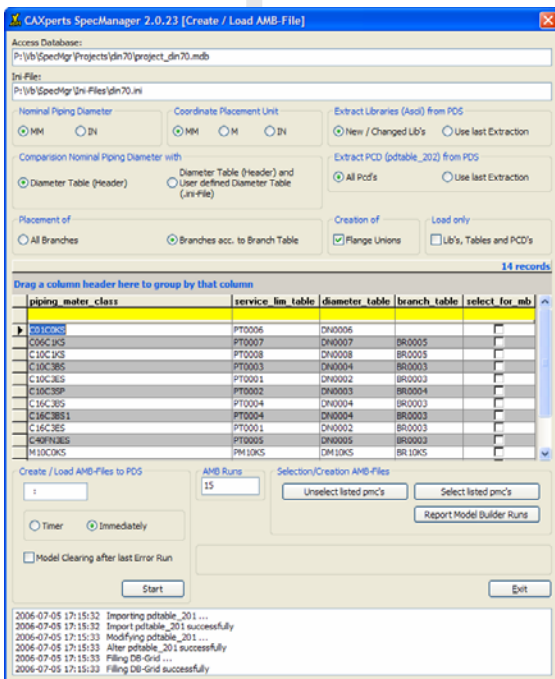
CAXperts SpecManager 2.0.23 [Create / Load AMB-File]

Access Database:
P:\Vb\SpecMgr\Projects\din70\project_din70.mdb

Ini-File:
P:\Vb\SpecMgr\Ini-Files\din70.ini

Nominal Piping Diameter
MM IN

Coordinate Placement Unit
MM M IN

Extract Libraries (Ascii) from PDS
New / Changed Lib's Use last Extraction

Comparision Nominal Piping Diameter with
Diameter Table (Header) Diameter Table (Header) and User defined Diameter Table (.ini-File)

Extract PCD (pdtable_202) from PDS
All Pcd's Use last Extraction

Placement of
All Branches Branches acc. to Branch Table

Creation of
Flange Unions

Load only
Lib's, Tables and PCD's

14 records

Drag a column header here to group by that column

| piping_mater_class | service_lim_table | diameter_table | branch_table | select_for_mb |
|---|---|---|---|---|
| C01C0KS | PT0006 | DN0006 | | |
| C06C1KS | PT0007 | DN0007 | BR0005 | |
| C10C1KS | PT0008 | DN0008 | BR0005 | |
| C10C3BS | PT0003 | DN0004 | BR0003 | |
| C10C3ES | PT0001 | DN0002 | BR0003 | |
| C10C3SP | PT0002 | DN0003 | BR0004 | |
| C16C3BS | PT0004 | DN0004 | BR0003 | |
| C16C3BS1 | PT0004 | DN0004 | BR0003 | |
| C16C3ES | PT0001 | DN0002 | BR0003 | |
| C40FN2ES | PT0005 | DN0005 | BR0003 | |
| M10C0KS | PM10KS | DM10KS | BR10KS | |

Create / Load AMB-Files to PDS
:
Timer Immediately
Model Clearing after last Error Run
Start

AMB Runs
15

Selection/Creation AMB-Files
Unselect listed pmc's
Select listed pmc's
Report Model Builder Runs

Exit

2006-07-05 17:15:32 Importing pdtable_201 ...
2006-07-05 17:15:32 Import pdtable_201 successfully
2006-07-05 17:15:33 Modifying pdtable_201 ...
2006-07-05 17:15:33 Alter pdtable_201 successfully
2006-07-05 17:15:33 Filling DB-Grid ...
2006-07-05 17:15:33 Filling DB-Grid successfully